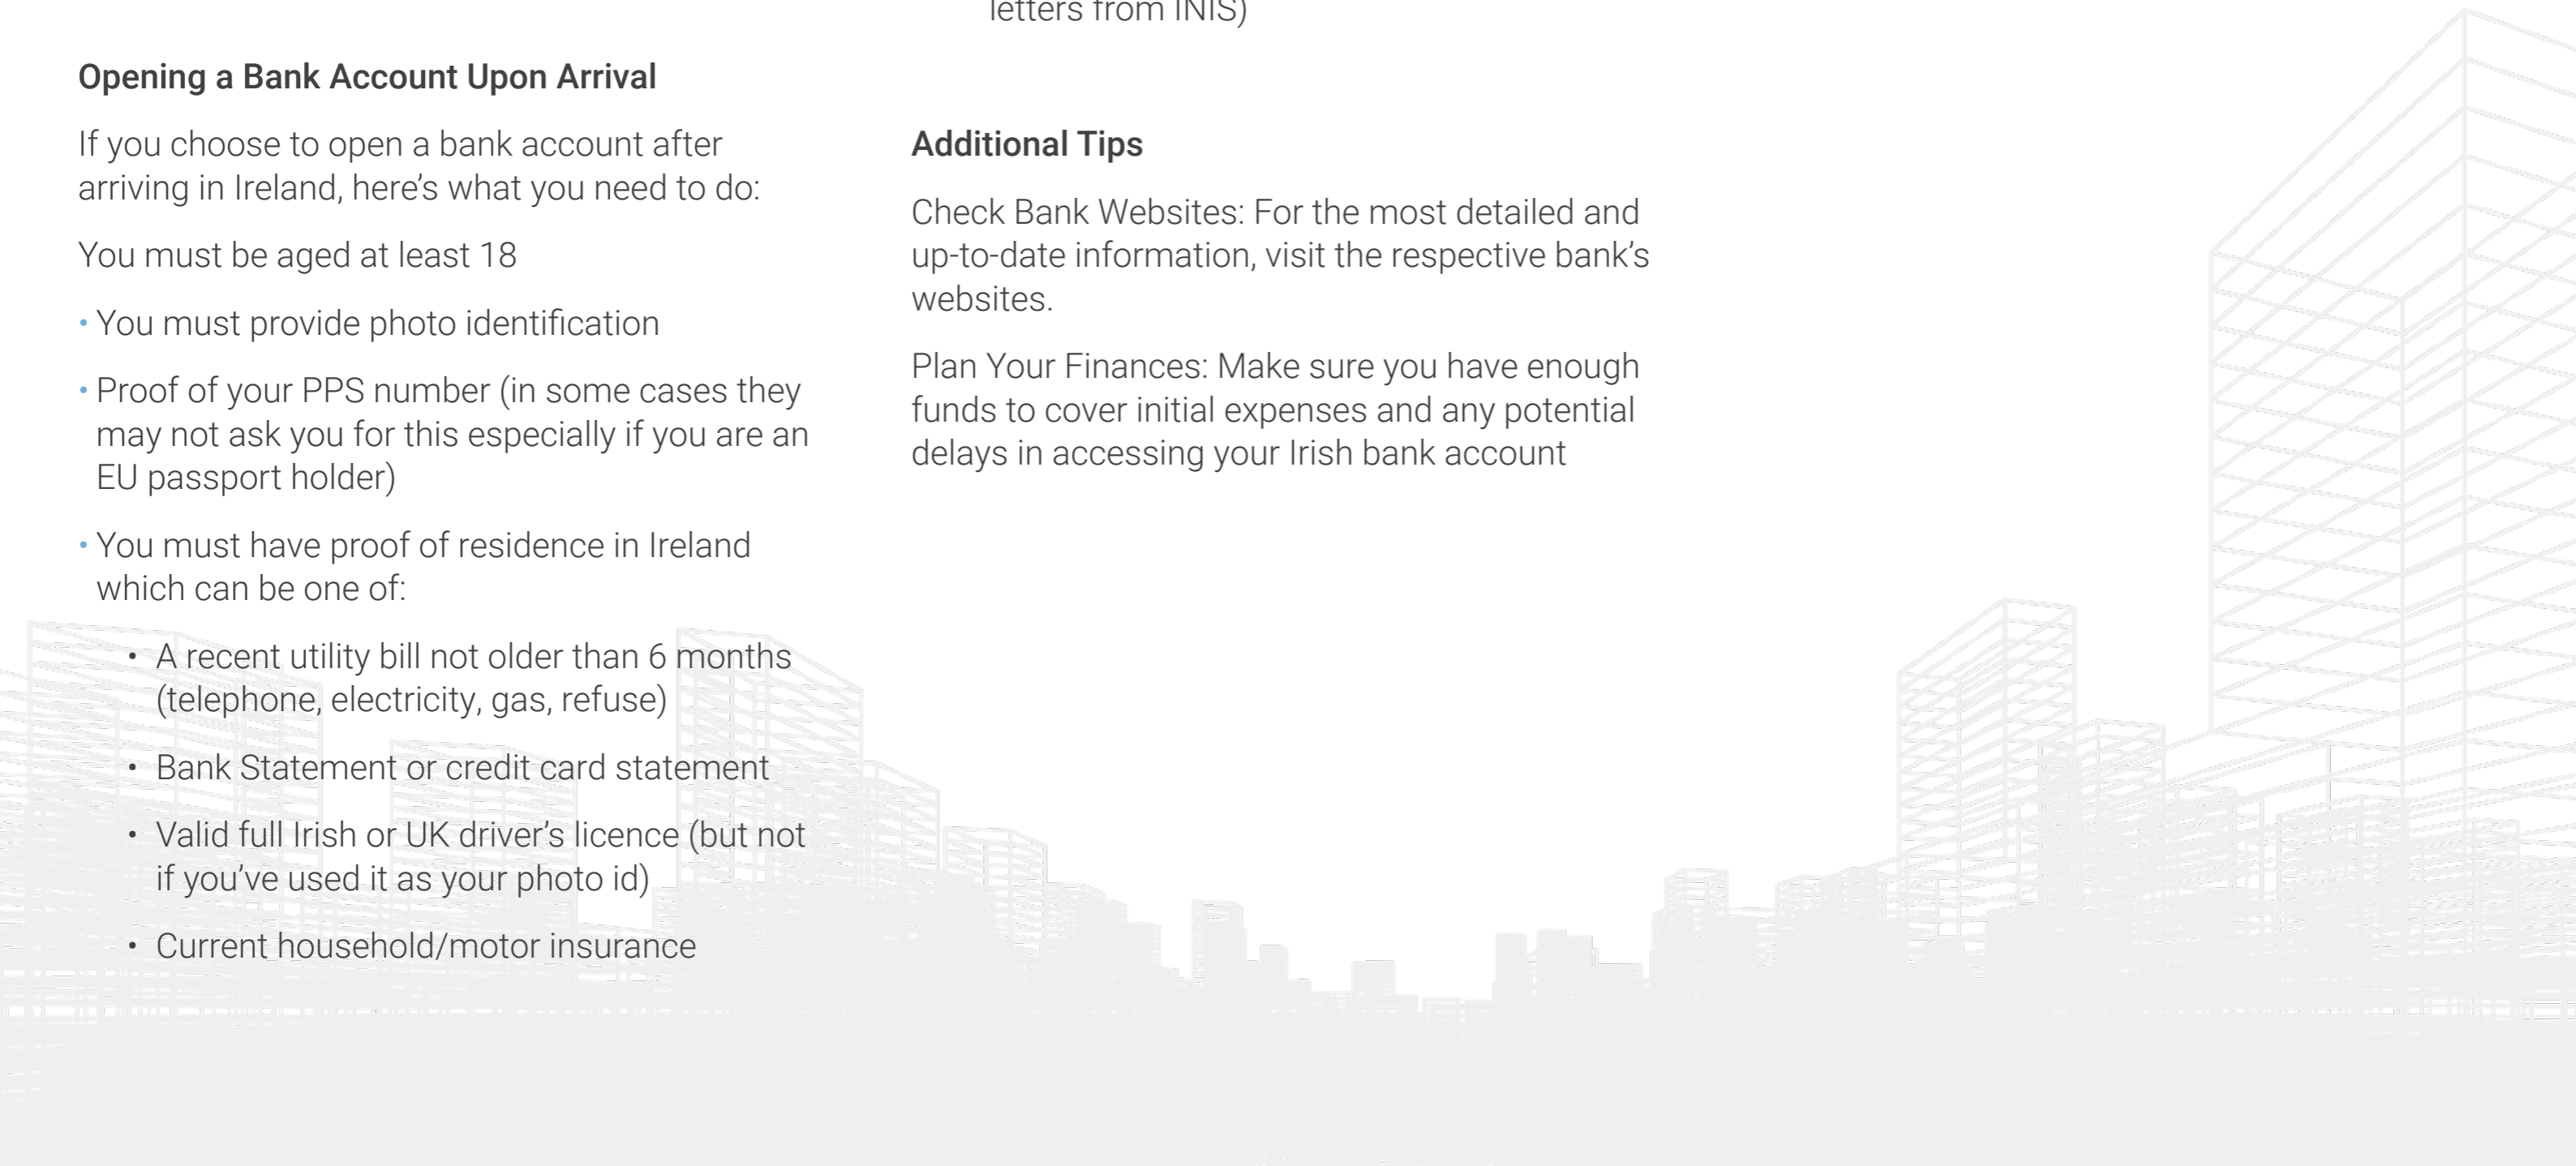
letters from INIS)

Opening a Bank Account Upon Arrival

If you choose to open a bank account after arriving in Ireland, here's what you need to do:

You must be aged at least 18

• You must provide photo identification

• Proof of your PPS number (in some cases they may not ask you for this especially if you are an EU passport holder)

• You must have proof of residence in Ireland which can be one of:

• A recent utility bill not older than 6 months (telephone, electricity, gas, refuse)

• Bank Statement or credit card statement

• Valid full Irish or UK driver's licence (but not if you've used it as your photo id)

• Current household/motor insurance

Additional Tips

Check Bank Websites: For the most detailed and up-to-date information, visit the respective bank's websites.

Plan Your Finances: Make sure you have enough funds to cover initial expenses and any potential delays in accessing your Irish bank account